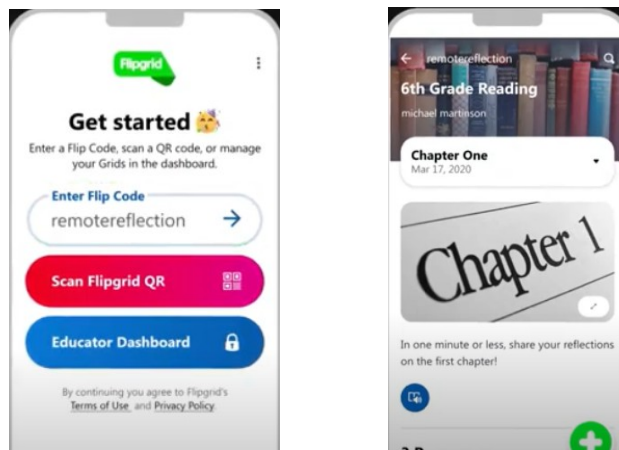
Flipgrid

Get started

Enter a Flip Code, scan a QR code, or manage your Grids in the dashboard.

Enter Flip Code

remotereflection

Scan Flipgrid QR

Educator Dashboard

By continuing you agree to Flipgrid's Terms of Use and Privacy Policy

remotereflection

6th Grade Reading

michael martinson

Chapter One

Mar 17, 2020

Chapter 1

In one minute or less, share your reflections on the first chapter!

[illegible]